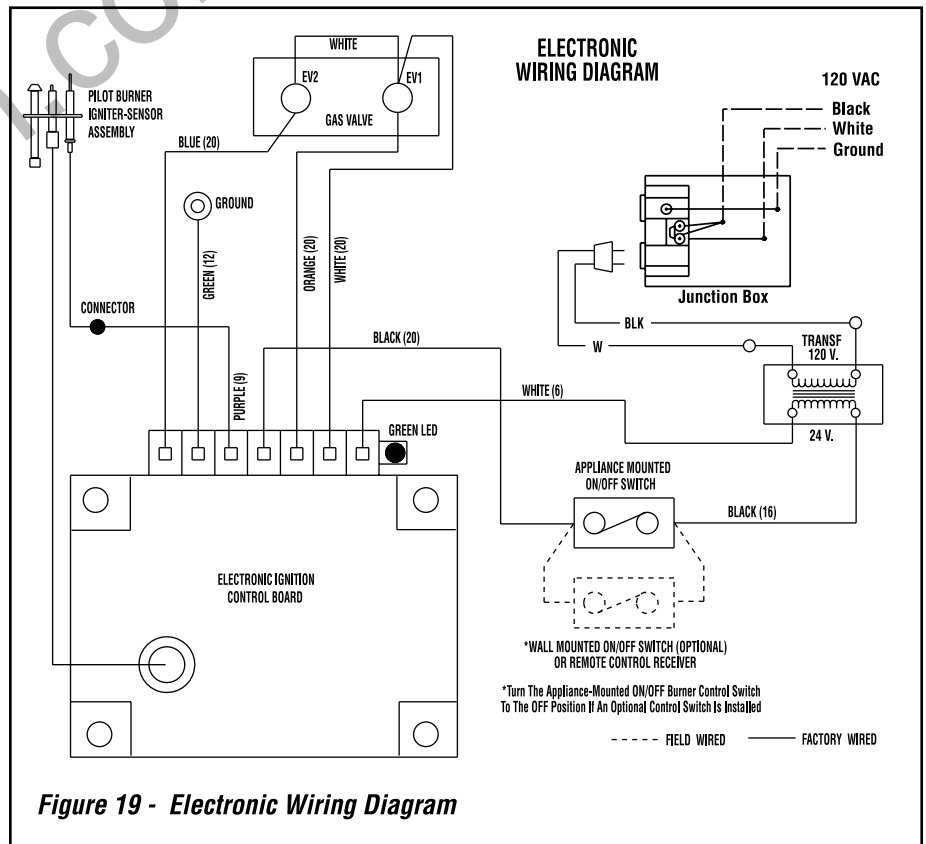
ELECTRONIC WIRING DIAGRAM

WHITE

EV2

EV1

GAS VALVE

PILOT BURNER IGNITER-SENSOR ASSEMBLY

BLUE (20)

GROUND

GREEN (12)

ORANGE (20)

WHITE (20)

120 VAC

Black

White

Ground

Junction Box

CONNECTOR

BLACK (20)

BLK

W

TRANSF 120 V.

PURPLE (9)

WHITE (6)

24 V.

GREEN LED

APPLIANCE MOUNTED ON/OFF SWITCH

BLACK (16)

ELECTRONIC IGNITION CONTROL BOARD

*WALL MOUNTED ON/OFF SWITCH (OPTIONAL) OR REMOTE CONTROL RECEIVER

*Turn The Appliance-Mounted ON/OFF Burner Control Switch To The OFF Position If An Optional Control Switch Is Installed

FIELD WIRED

FACTORY WIRED

Figure 19 - Electronic Wiring Diagram